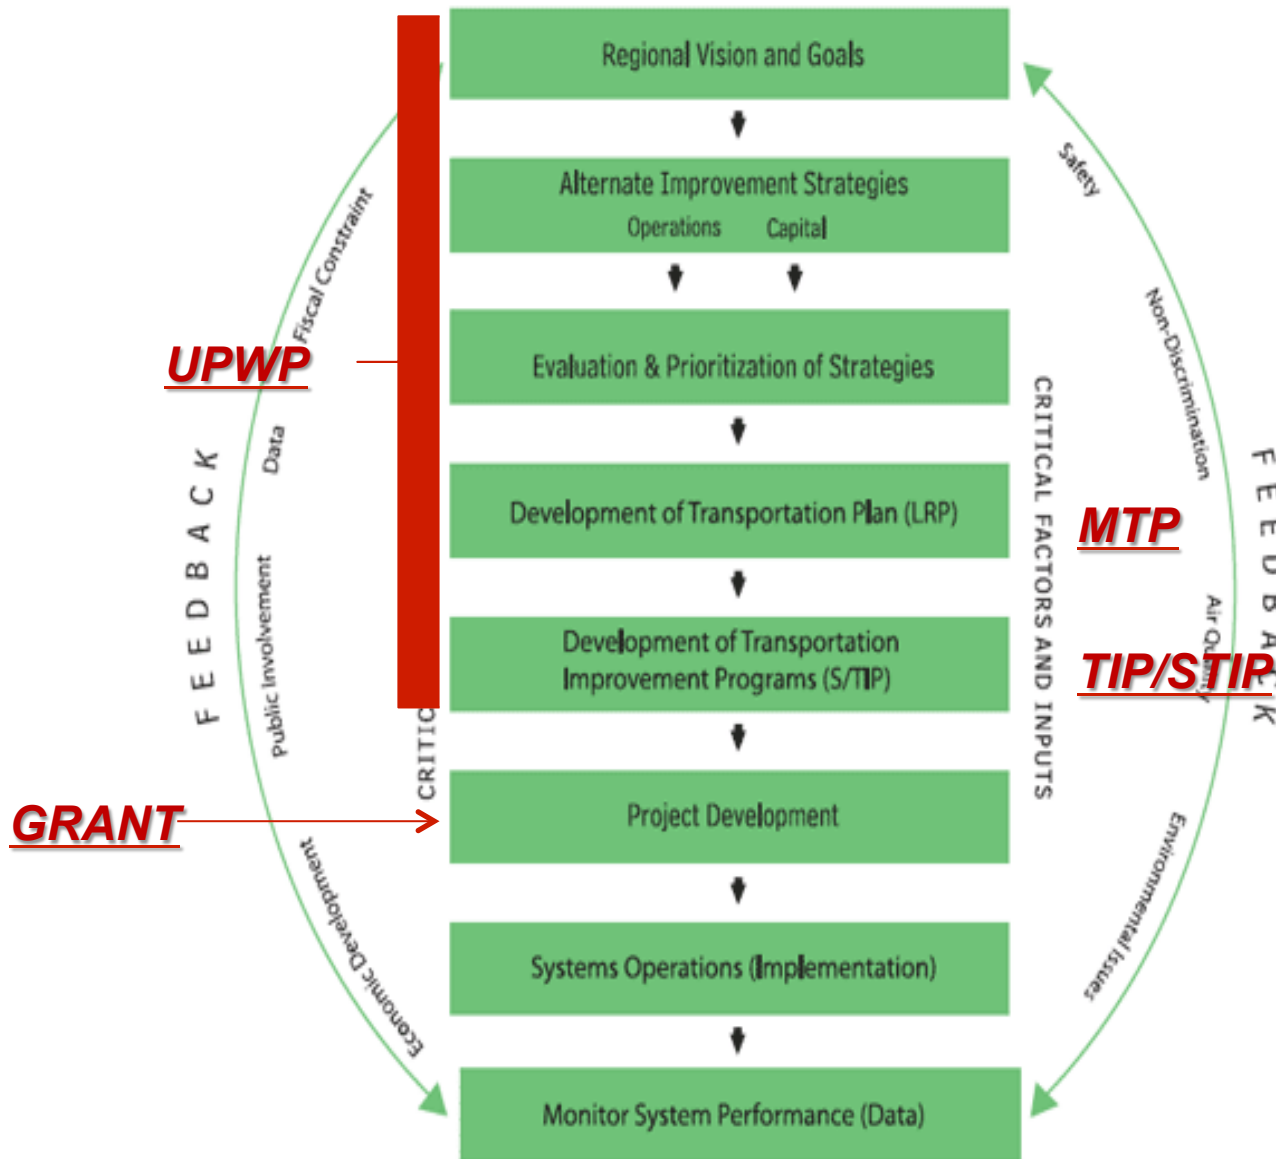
Regional Vision and Goals

Alternate Improvement Strategies
Operations Capital

Evaluation & Prioritization of Strategies

Development of Transportation Plan (LRP)

Development of Transportation Improvement Programs (S/TIP)

Project Development

Systems Operations (Implementation)

Monitor System Performance (Data)

UPWP

GRANT

MTP

TIP/STIP

FEEDBACK

Fiscal Constraint

Data

Public Involvement

Economic Development

CRITIC

CRITICAL FACTORS AND INPUTS

Safety

Non-Discrimination

Air Quality

Environmental Issues

FEEDBACK